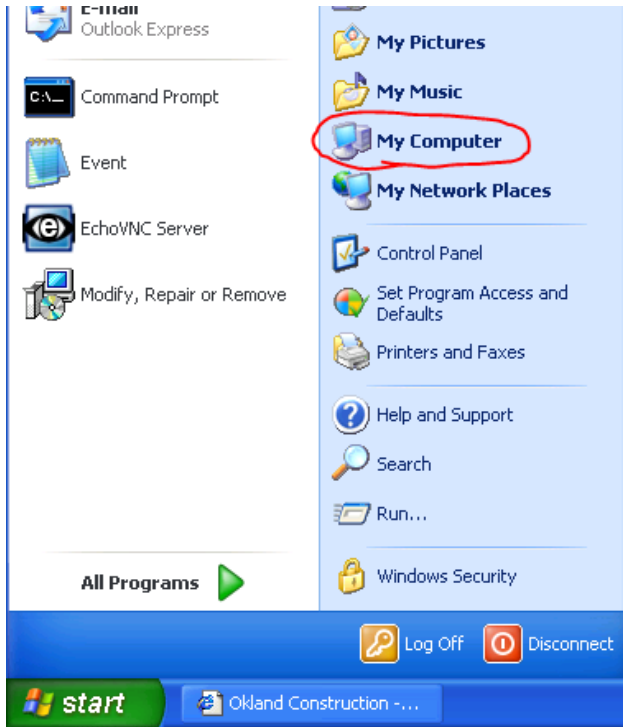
E-mail
Outlook Express

C:\_ Command Prompt

Event

EchoVNC Server

Modify, Repair or Remove

All Programs

My Pictures

My Music

My Computer

My Network Places

Control Panel

Set Program Access and Defaults

Printers and Faxes

Help and Support

Search

Run...

Windows Security

Log Off

Disconnect

start

Okland Construction -...